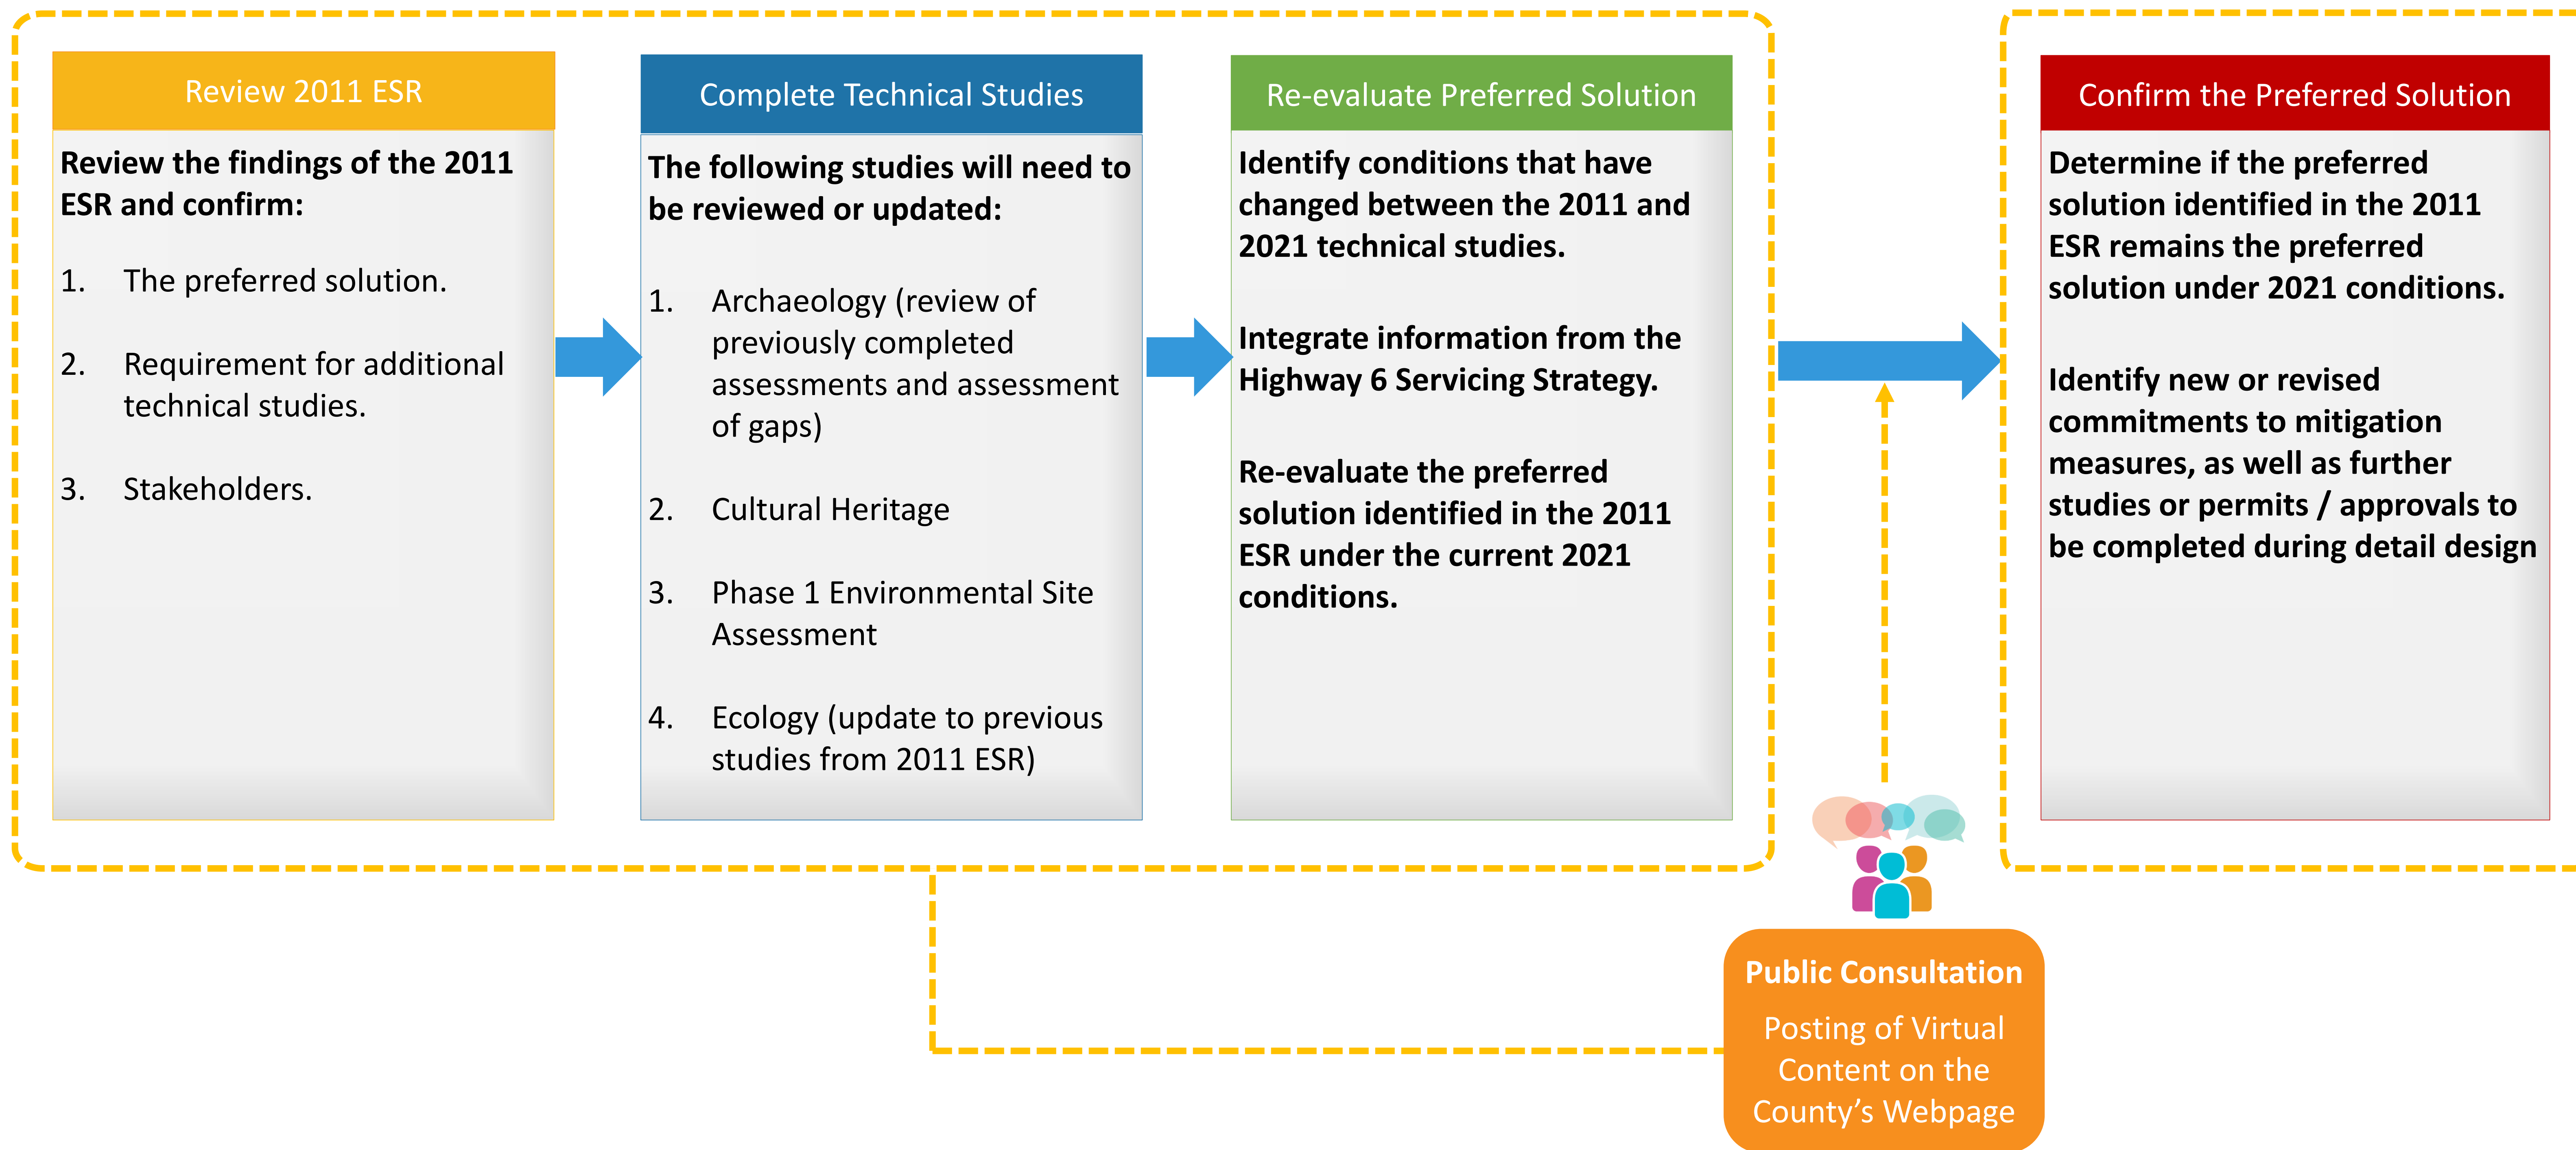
Review 2011 ESR

Review the findings of the 2011 ESR and confirm:

1. The preferred solution.

2. Requirement for additional technical studies.

3. Stakeholders.

Complete Technical Studies

The following studies will need to be reviewed or updated:

1. Archaeology (review of previously completed assessments and assessment of gaps)

2. Cultural Heritage

3. Phase 1 Environmental Site Assessment

4. Ecology (update to previous studies from 2011 ESR)

Re-evaluate Preferred Solution

Identify conditions that have changed between the 2011 and 2021 technical studies.

Integrate information from the Highway 6 Servicing Strategy.

Re-evaluate the preferred solution identified in the 2011 ESR under the current 2021 conditions.

Confirm the Preferred Solution

Determine if the preferred solution identified in the 2011 ESR remains the preferred solution under 2021 conditions.

Identify new or revised commitments to mitigation measures, as well as further studies or permits / approvals to be completed during detail design

Public Consultation

Posting of Virtual Content on the County's Webpage